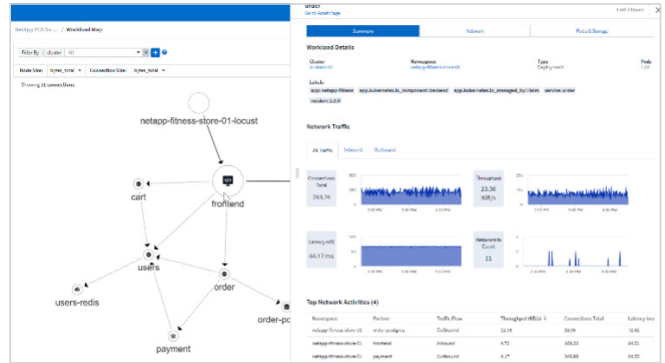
NetApp PCS De... / Workload Map

Filter By cluster All

Node Size: bytes_total Connection Size: bytes_total

Showing 16 connections

netapp-fitness-store-01-locust

cart

frontend

users

order

users-redis

payment

order-pc

order
Go to Asset Page

Last 3 Hours

Summary

Network

Pods & Storage

Workload Details

Cluster
ci-cluster-01

Namespace
netapp-fitness-store-01

Type
Deployment

Pods
1/1

Labels
app: netapp-fitness app.kubernetes.io_component: backend app.kubernetes.io_managed_by: helm service: order version: 1.0.0

Network Traffic

All Traffic Inbound Outbound

Connections Total
265.76

Throughput
23.06 KiB/s

Latency (ms)
66.17 ms

Retransmits Count
11

Top Network Activities (4)

| Namespace | Partner | Traffic Flow | Throughput (KB/s) | Connections Total | Latency (ms) |
|---|---|---|---|---|---|
| netapp-fitness-store-01 | order-postgres | Outbound | 12.09 | 58.09 | 12.81 |
| netapp-fitness-store-01 | frontend | Inbound | 4.73 | 106.33 | 64.51 |
| netapp-fitness-store-01 | payment | Outbound | 4.37 | 345.88 | 64.51 |